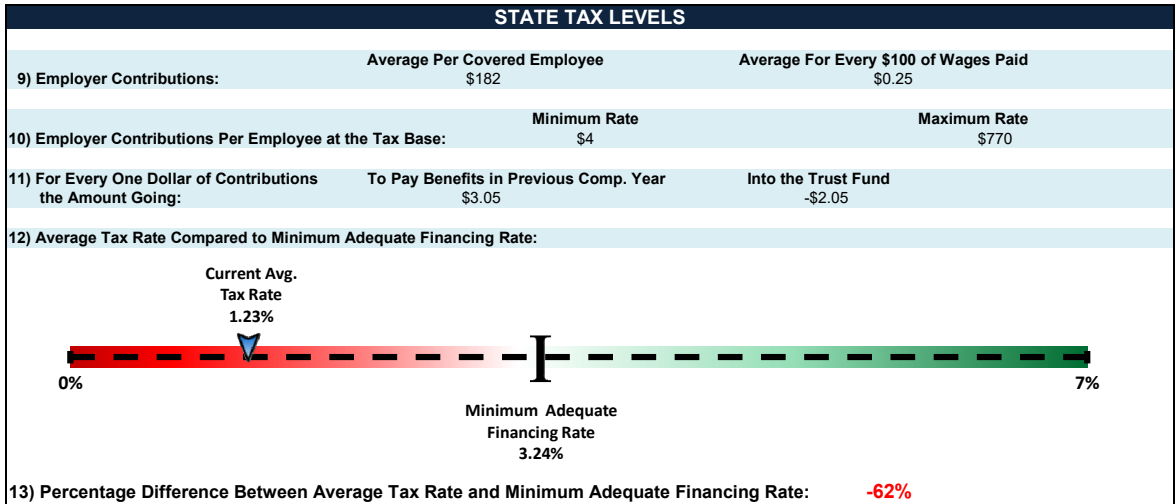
STATE TAX LEVELS

| | Average Per Covered Employee | Average For Every \$100 of Wages Paid |
|---|---|---|
| 9) Employer Contributions: | \$182 | \$0.25 |

| | Minimum Rate | Maximum Rate |
|---|---|---|
| 10) Employer Contributions Per Employee at the Tax Base: | \$4 | \$770 |

| | To Pay Benefits in Previous Comp. Year | Into the Trust Fund |
|---|---|---|
| 11) For Every One Dollar of Contributions the Amount Going: | \$3.05 | -\$2.05 |

12) Average Tax Rate Compared to Minimum Adequate Financing Rate:

Current Avg. Tax Rate 1.23%

0%

7%

Minimum Adequate Financing Rate 3.24%

13) Percentage Difference Between Average Tax Rate and Minimum Adequate Financing Rate: -62%